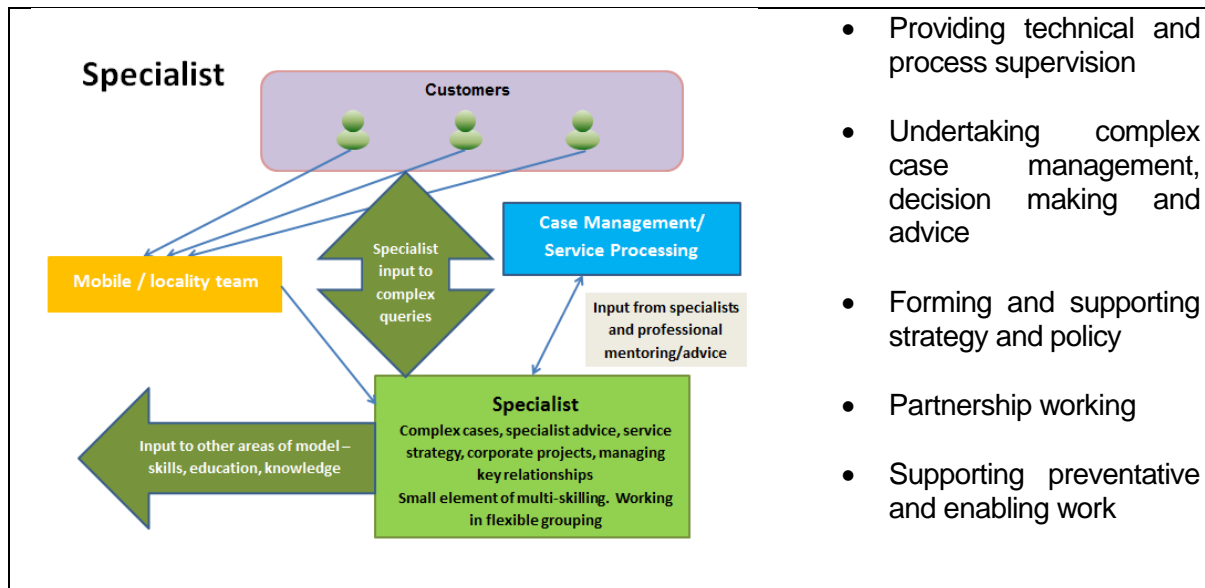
Specialist

Customers

Specialist input to complex queries

Case Management/ Service Processing

Mobile / locality team

Input from specialists and professional mentoring/advice

Input to other areas of model – skills, education, knowledge

Specialist

Complex cases, specialist advice, service strategy, corporate projects, managing key relationships
Small element of multi-skilling. Working in flexible grouping

- Providing technical and process supervision
- Undertaking complex case management, decision making and advice
- Forming and supporting strategy and policy
- Partnership working
- Supporting preventative and enabling work